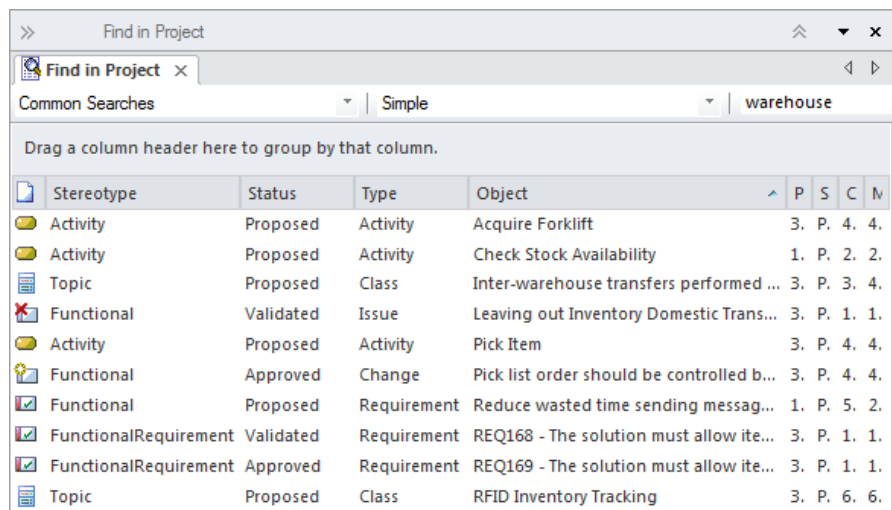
Find in Project

Find in Project ×

Common Searches | Simple | warehouse

Drag a column header here to group by that column.

| | Stereotype | Status | Type | Object | P | S | C | M |
|---|---|---|---|---|---|---|---|---|
| | Activity | Proposed | Activity | Acquire Forklift | 3. | P. | 4. | 4. |
| | Activity | Proposed | Activity | Check Stock Availability | 1. | P. | 2. | 2. |
| | Topic | Proposed | Class | Inter-warehouse transfers performed ... | 3. | P. | 3. | 4. |
| | Functional | Validated | Issue | Leaving out Inventory Domestic Trans... | 3. | P. | 1. | 1. |
| | Activity | Proposed | Activity | Pick Item | 3. | P. | 4. | 4. |
| | Functional | Approved | Change | Pick list order should be controlled b... | 3. | P. | 4. | 4. |
| | Functional | Proposed | Requirement | Reduce wasted time sending messag... | 1. | P. | 5. | 2. |
| | FunctionalRequirement | Validated | Requirement | REQ168 - The solution must allow ite... | 3. | P. | 1. | 1. |
| | FunctionalRequirement | Approved | Requirement | REQ169 - The solution must allow ite... | 3. | P. | 1. | 1. |
| | Topic | Proposed | Class | RFID Inventory Tracking | 3. | P. | 6. | 6. |